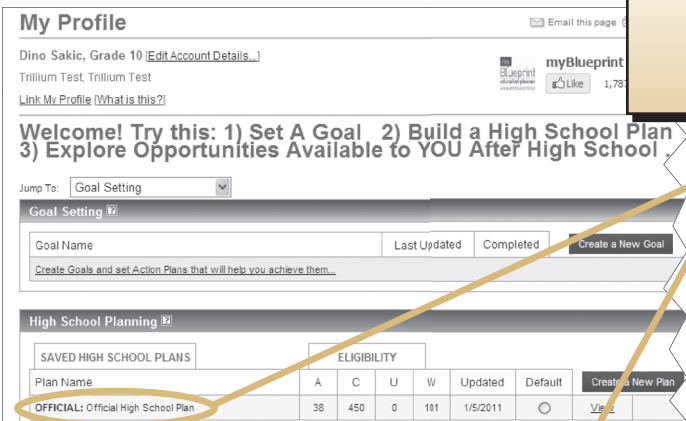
My Profile

Email this page

Dino Sakic, Grade 10 [Edit Account Details...]

Trillium Test, Trillium Test

Link My Profile [What is this?]

myBlueprint

Like 1,787

Welcome! Try this: 1) Set A Goal 2) Build a High School Plan 3) Explore Opportunities Available to YOU After High School .

Jump To: Goal Setting

Goal Setting

| Goal Name | Last Updated | Completed |
|---|---|---|
| Create Goals and set Action Plans that will help you achieve them... | | |

Create a New Goal

High School Planning

SAVED HIGH SCHOOL PLANS

ELIGIBILITY

| Plan Name | A | C | U | W | Updated | Default | |
|---|---|---|---|---|---|---|---|
| OFFICIAL: Official High School Plan | 38 | 450 | 0 | 101 | 1/5/2011 | | View |

Create a New Plan